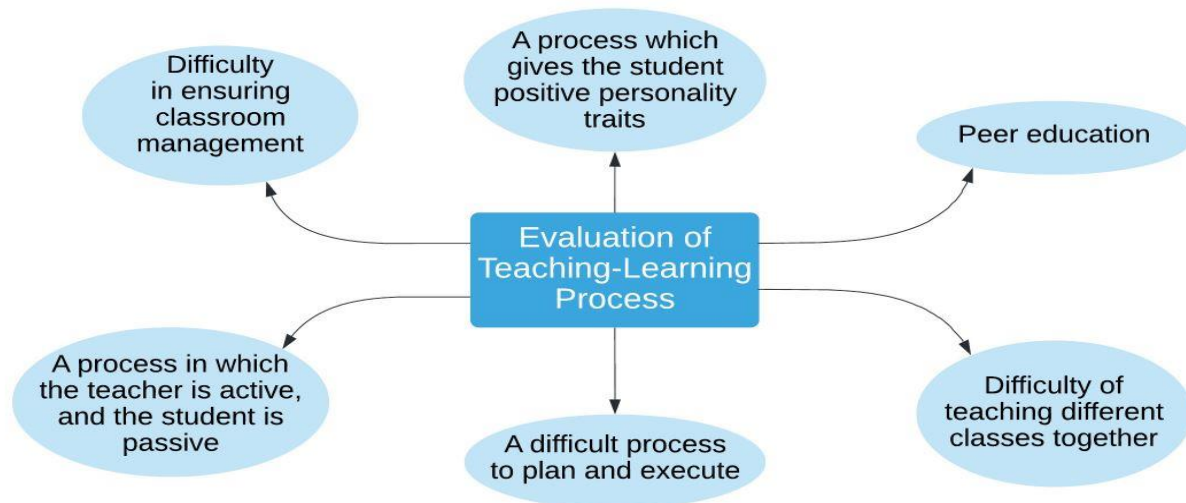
Difficulty in ensuring classroom management

A process which gives the student positive personality traits

Peer education

Evaluation of Teaching-Learning Process

A process in which the teacher is active, and the student is passive

A difficult process to plan and execute

Difficulty of teaching different classes together